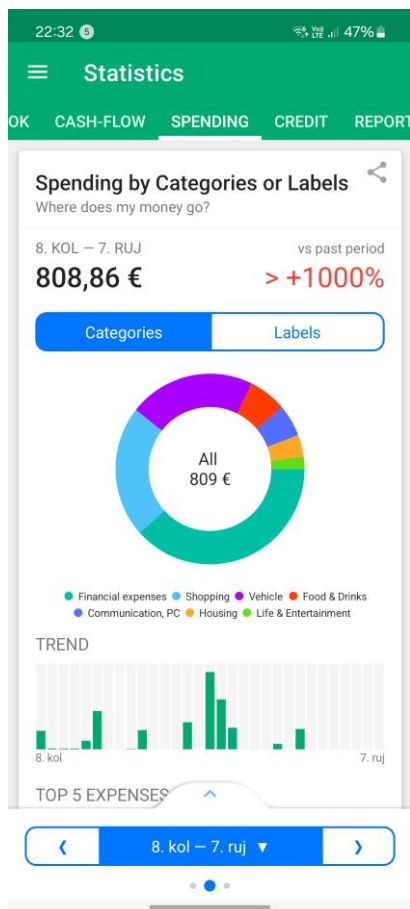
22:32 5
47%

Statistics

OK CASH-FLOW SPENDING CREDIT REPORT

Spending by Categories or Labels
Where does my money go?

8. KOL — 7. RUJ
vs past period
808,86 €
> +1000%

Categories
Labels

All
809 €

Financial expenses Shopping Vehicle Food & Drinks Communication, PC Housing Life & Entertainment

TREND

8. kol
7. ruj

TOP 5 EXPENSES

❮ 8. kol — 7. ruj ▼ ❯